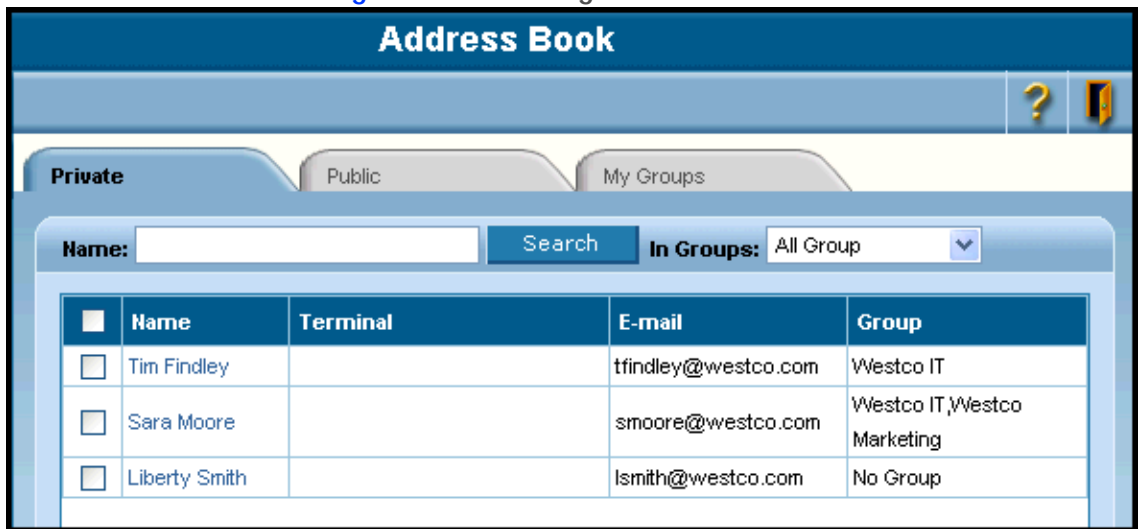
Address Book

?

Private | Public | My Groups

Name: Search In Groups: All Group

| | Name | Terminal | E-mail | Group |
|---|---|---|---|---|
| | Tim Findley | | tfindley@westco.com | Westco IT |
| | Sara Moore | | smoore@westco.com | Westco IT,Westco Marketing |
| | Liberty Smith | | lsmith@westco.com | No Group |